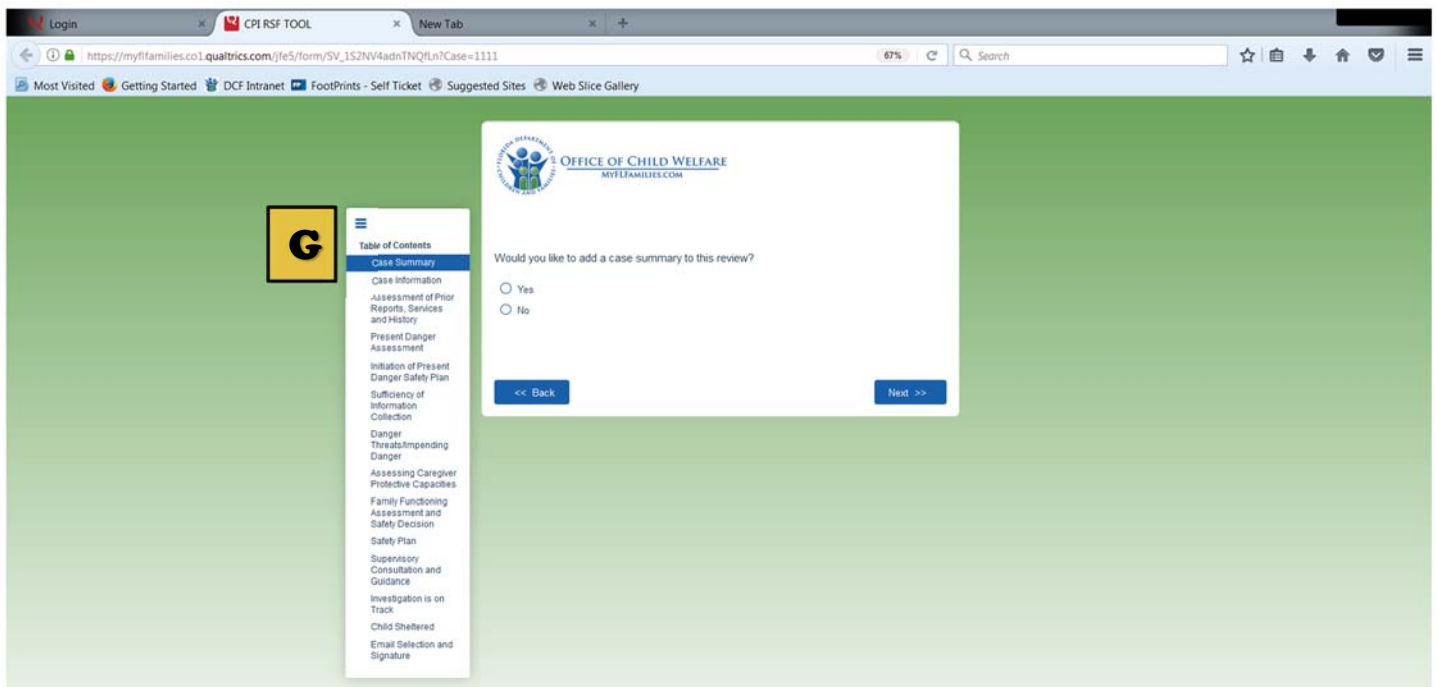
Login × CPI RSF TOOL × New Tab × +

https://myflfamilies.co1.qualtrics.com/jfe5/form/SV_1S2NV4adnTNQfLn?Case=1111 67% Search

Most Visited Getting Started DCF Intranet FootPrints - Self Ticket Suggested Sites Web Slice Gallery

G

Table of Contents
Case Summary
Case Information
Assessment of Prior Reports, Services and History
Present Danger Assessment
Initiation of Present Danger Safety Plan
Sufficiency of Information Collection
Danger Threats/Impending Danger
Assessing Caregiver Protective Capacities
Family Functioning Assessment and Safety Decision
Safety Plan
Supervisory Consultation and Guidance
Investigation is on Track
Child Sheltered
Email Selection and Signature

FLORIDA DEPARTMENT OF CHILDREN AND FAMILIES
OFFICE OF CHILD WELFARE
MYFLFAMILIES.COM

Would you like to add a case summary to this review?

Yes
No

<< Back
Next >>